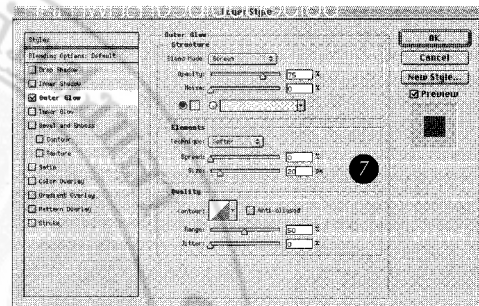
Layer Style

Styles
Blending Options: Default
Drop Shadow
Inner Shadow
Outer Glow
Inner Glow
Bevel and Emboss
Contour
Texture
Satin
Color Overlay
Gradient Overlay
Pattern Overlay
Stroke

Outer Glow
Structure
Blend Mode: Screen
Opacity: 75 %
Noise: 0 %

Elements
Technique: Softer
Spread: 0 %
Size: 30 px

Quality
Contour: Anti-aliased
Range: 50 %
Jitter: 0 %

OK
Cancel
New Style...
Preview

7